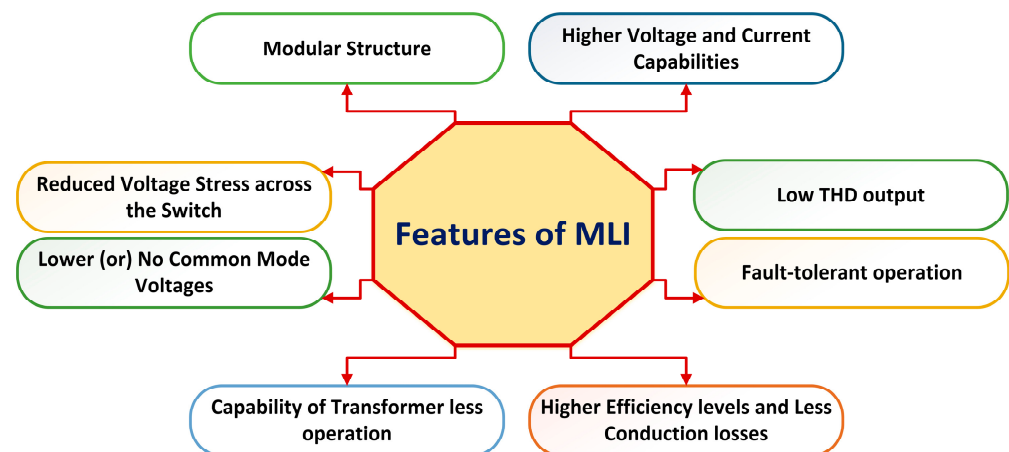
Modular Structure

Higher Voltage and Current Capabilities

Reduced Voltage Stress across the Switch

Features of MLI

Low THD output

Lower (or) No Common Mode Voltages

Fault-tolerant operation

Capability of Transformer less operation

Higher Efficiency levels and Less Conduction losses